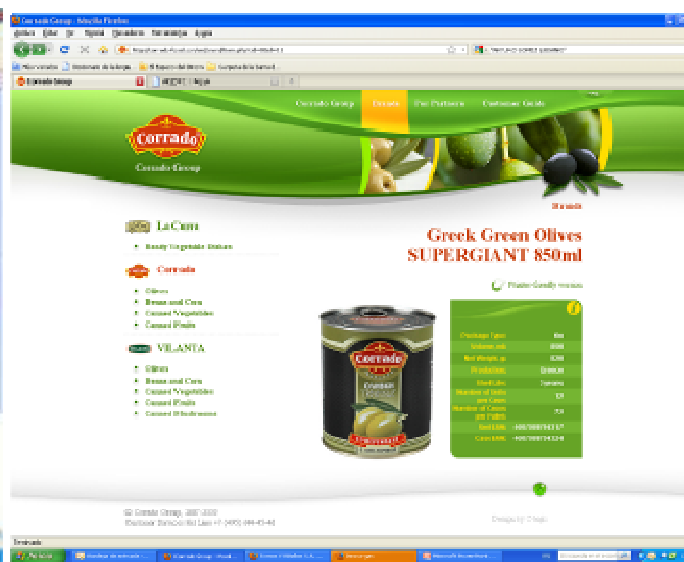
Corrado Group - Mozilla Firefox

Corrado Group | Brands | Our Partners | Customer Goals

Corrado

Corrado Group

LaCura

Ready Vegetable Dishes

Corrado

Olives
Beans and Corn
Canned Vegetables
Canned Fruits

VILANTA

Olives
Beans and Corn
Canned Vegetables
Canned Fruits
Canned Mushrooms

Greek Green Olives
SUPERGIANT 850ml

Printer-friendly version

| Package Type | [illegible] |
|---|---|
| Volume, ml | 850 |
| Net Weight, g | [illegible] |
| Production | Greece |
| Shelf Life | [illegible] |
| Number of Units per Carton | 12 |
| Number of Cartons per Pallet | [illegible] |
| Unit EAN | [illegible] |
| Carton EAN | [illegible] |

Corrado

© Corrado Group, 2007-2009
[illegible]

Design by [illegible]

Terminado